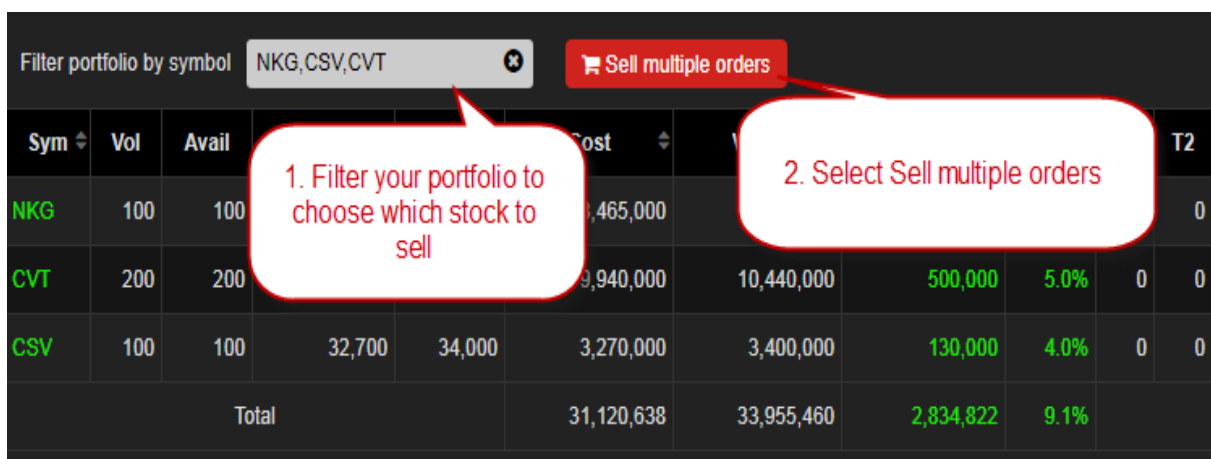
Filter portfolio by symbol NKG,CSV,CVT

Sell multiple orders

1. Filter your portfolio to choose which stock to sell

2. Select Sell multiple orders

| Sym | Vol | Avail | | | Cost | V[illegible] | | | | T2 |
|---|---|---|---|---|---|---|---|---|---|---|
| NKG | 100 | 100 | | | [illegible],465,000 | | | | | 0 |
| CVT | 200 | 200 | | | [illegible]9,940,000 | 10,440,000 | 500,000 | 5.0% | 0 | 0 |
| CSV | 100 | 100 | 32,700 | 34,000 | 3,270,000 | 3,400,000 | 130,000 | 4.0% | 0 | 0 |
| Total | | | | | 31,120,638 | 33,955,460 | 2,834,822 | 9.1% | | |